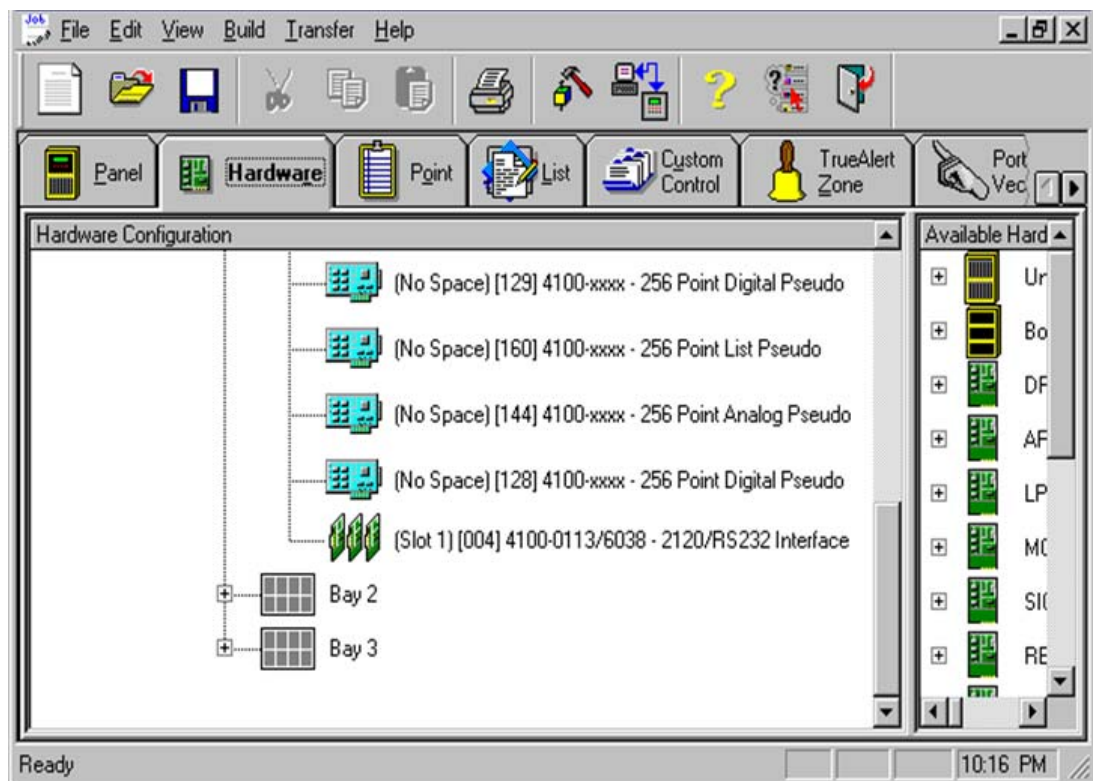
Job File Edit View Build Transfer Help

Panel
Hardware
Point
List
Custom Control
TrueAlert Zone
Port Vec

Hardware Configuration

(No Space) [129] 4100-xxxx - 256 Point Digital Pseudo

(No Space) [160] 4100-xxxx - 256 Point List Pseudo

(No Space) [144] 4100-xxxx - 256 Point Analog Pseudo

(No Space) [128] 4100-xxxx - 256 Point Digital Pseudo

(Slot 1) [004] 4100-0113/6038 - 2120/RS232 Interface

Bay 2

Bay 3

Available Hard

Ur

Bo

DF

AF

LP

M(

SI(

RE

Ready

10:16 PM